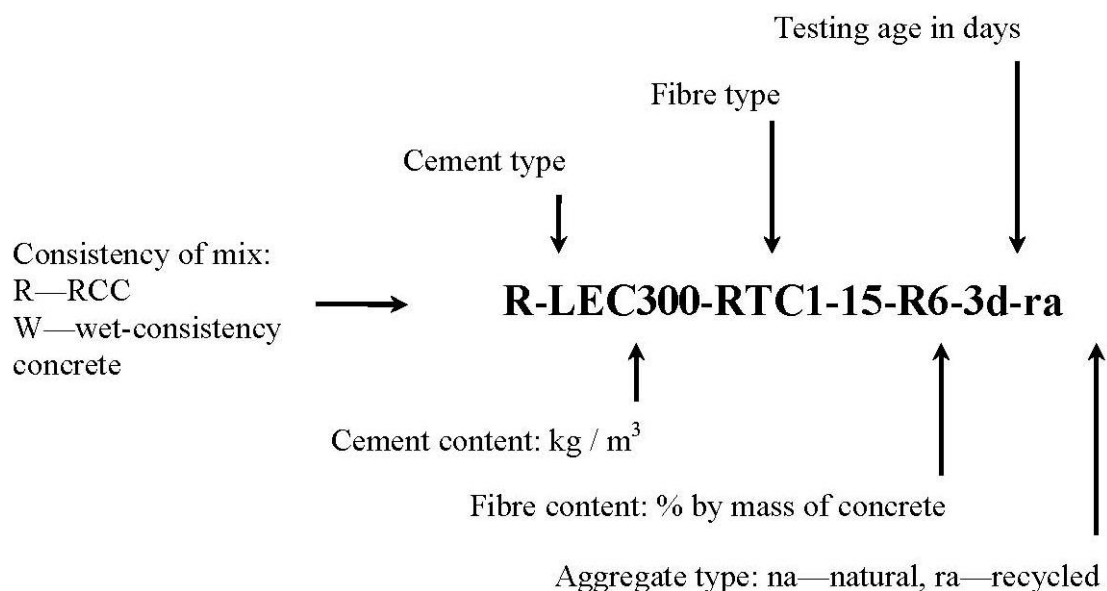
Testing age in days

Fibre type

Cement type

Consistency of mix:
R—RCC
W—wet-consistency concrete

R-LEC300-RTC1-15-R6-3d-ra

Cement content: kg / m$^3$

Fibre content: % by mass of concrete

Aggregate type: na—natural, ra—recycled